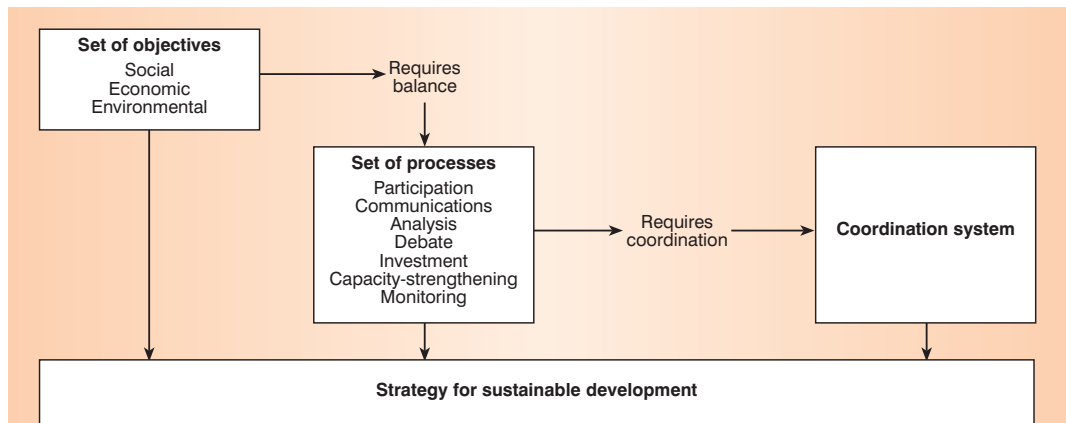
Set of objectives
Social
Economic
Environmental

Requires balance

Set of processes
Participation
Communications
Analysis
Debate
Investment
Capacity-strengthening
Monitoring

Requires coordination

Coordination system

Strategy for sustainable development